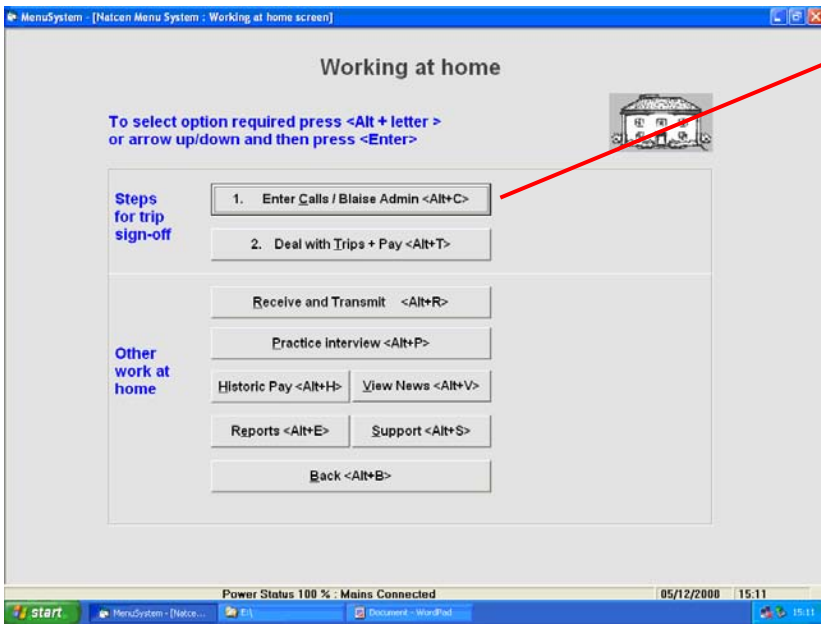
MenuSystem - [Natcen Menu System : Working at home screen]

Working at home

To select option required press <Alt + letter > or arrow up/down and then press <Enter>

Steps for trip sign-off

1. Enter Calls / Blaise Admin <Alt+C>

2. Deal with Trips + Pay <Alt+T>

Other work at home

Receive and Transmit <Alt+R>

Practice interview <Alt+P>

Historic Pay <Alt+H>

View News <Alt+V>

Reports <Alt+E>

Support <Alt+S>

Back <Alt+B>

Power Status 100 % : Mains Connected

05/12/2000

15:11

start

MenuSystem - [Natce...

E:\

Document - WordPad

15:11